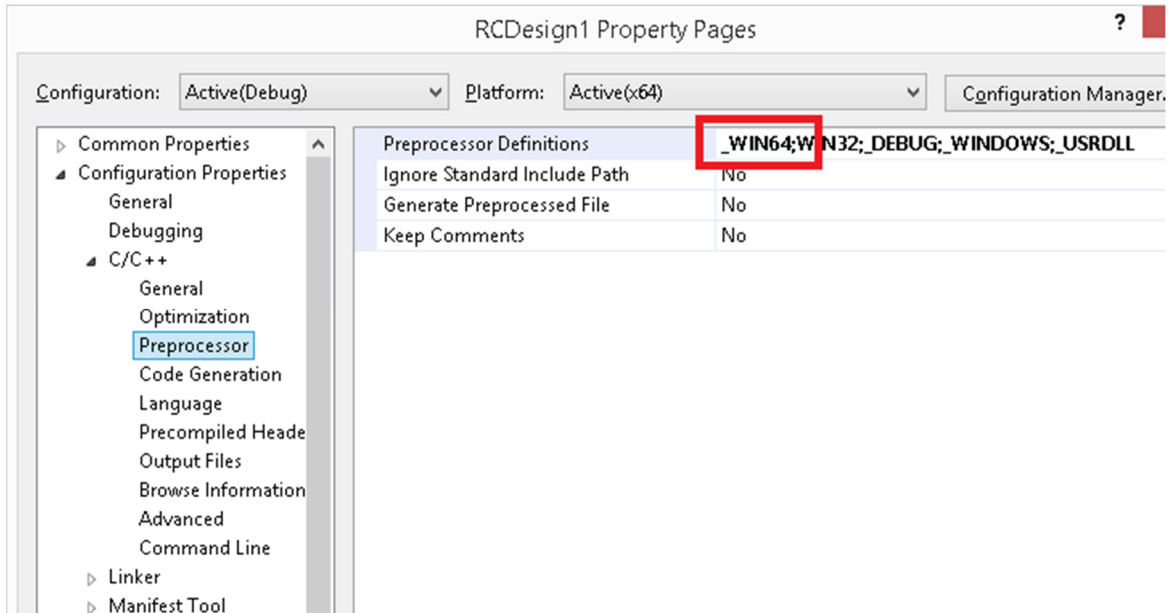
RCDesign1 Property Pages

?

Configuration: Active(Debug)

Platform: Active(x64)

Configuration Manager...

Common Properties
Configuration Properties
General
Debugging
C/C++
General
Optimization
Preprocessor
Code Generation
Language
Precompiled Heade
Output Files
Browse Information
Advanced
Command Line
Linker
Manifest Tool

| Preprocessor Definitions | _WIN64;WIN32;_DEBUG;_WINDOWS;_USRDLL |
|---|---|
| Ignore Standard Include Path | No |
| Generate Preprocessed File | No |
| Keep Comments | No |